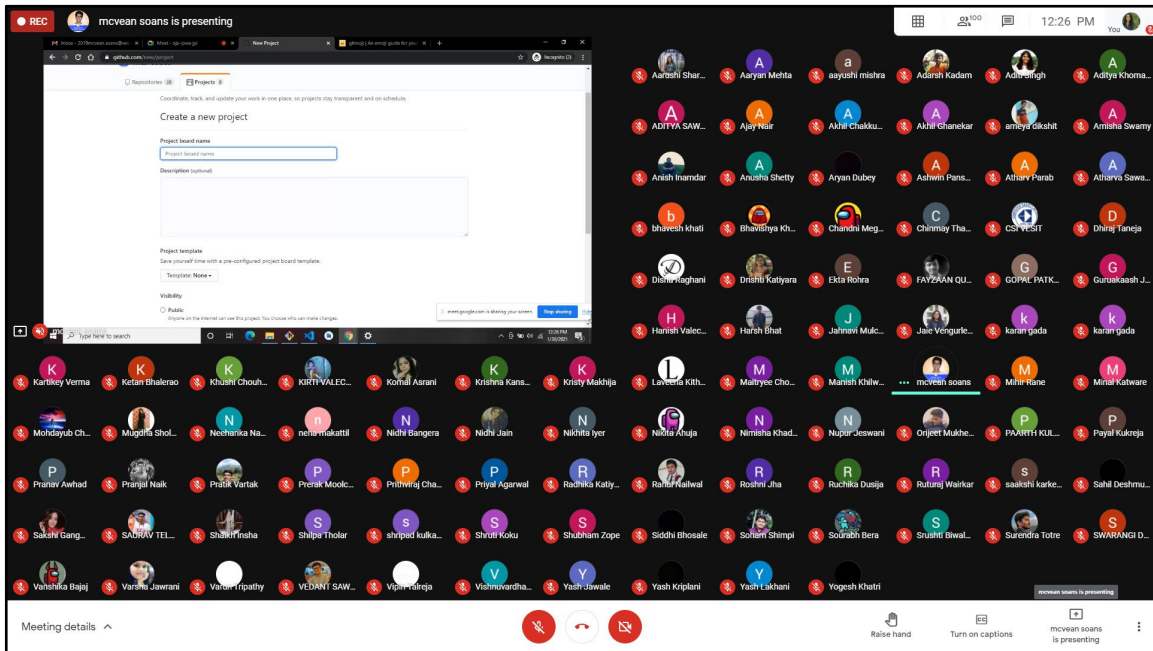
REC mcvean soans is presenting

100 12:26 PM You

Inbox - 2019mcvean.soans@ves... Meet - ojs-qwe-jpj New Project gitmoji | An emoji guide for you...

github.com/new/project Incognito (2)

Repositories 38 Projects 0

Coordinate, track, and update your work in one place, so projects stay transparent and on schedule.

Create a new project

Project board name

Project board name

Description (optional)

Project template

Save yourself time with a pre-configured project board template.

Template: None

Visibility

Public

Anyone on the internet can see this project. You choose who can make changes.

meet.google.com is sharing your screen. Stop sharing Hide

Type here to search

12:26 PM 1/30/2021

Aarushi Shar... Aaryan Mehta aayushi mishra Adarsh Kadam Aditi Singh Aditya Khoma...
ADITYA SAW... Ajay Nair Akhil Chakku... Akhil Ghanekar ameya dikshit Amisha Swamy
Anish Inamdar Anusha Shetty Aryan Dubey Ashwin Pans... Atharv Parab Atharva Sawa...
bhavesh khati Bhavishya Kh... Chandni Meg... Chinmay Tha... CSI VESIT Dhiraj Taneja
Disha Raghani Drishti Katiyara Ekta Rohra FAYZAAN QU... GOPAL PATK... Guruakaash J...
Hanish Valec... Harsh Bhat Jahnavi Mulc... Jaie Vengurle... karan gada karan gada
Kartikey Verma Ketan Bhalerao Khushi Chouh... KIRTI VALEC... Komal Asrani Krishna Kans... Kristy Makhija Laveena Kith... Maitryee Cho... Manish Khilw... mcvean soans Mihir Rane Minal Katware
Mohdayub Ch... Mugdha Shol... Neeharika Na... neha makattil Nidhi Bangera Nidhi Jain Nikhita Iyer Nikita Ahuja Nimisha Khad... Nupur Jeswani Onjeet Mukhe... PAARTH KUL... Payal Kukreja
Pranav Awhad Pranjal Naik Pratik Vartak Prerak Moolc... Prithviraj Cha... Priyal Agarwal Radhika Katiy... Rahul Nailwal Roshni Jha Ruchika Dusija Ruturaj Wairkar saakshi karke... Sahil Deshmu...
Sakshi Gang... SAURAV TEL... Shaikh Insha Shilpa Tholar shripad kulka... Shruti Koku Shubham Zope Siddhi Bhosale Soham Shimpi Sourabh Bera Srushti Biwal... Surendra Totre SWARANGI D...
Vanshika Bajaj Varsha Jawrani Varun Tripathy VEDANT SAW... Vipin Talreja Vishnuvardha... Yash Jawale Yash Kriplani Yash Lakhani Yogesh Khatri

mcvean soans is presenting

Meeting details

Raise hand Turn on captions mcvean soans is presenting